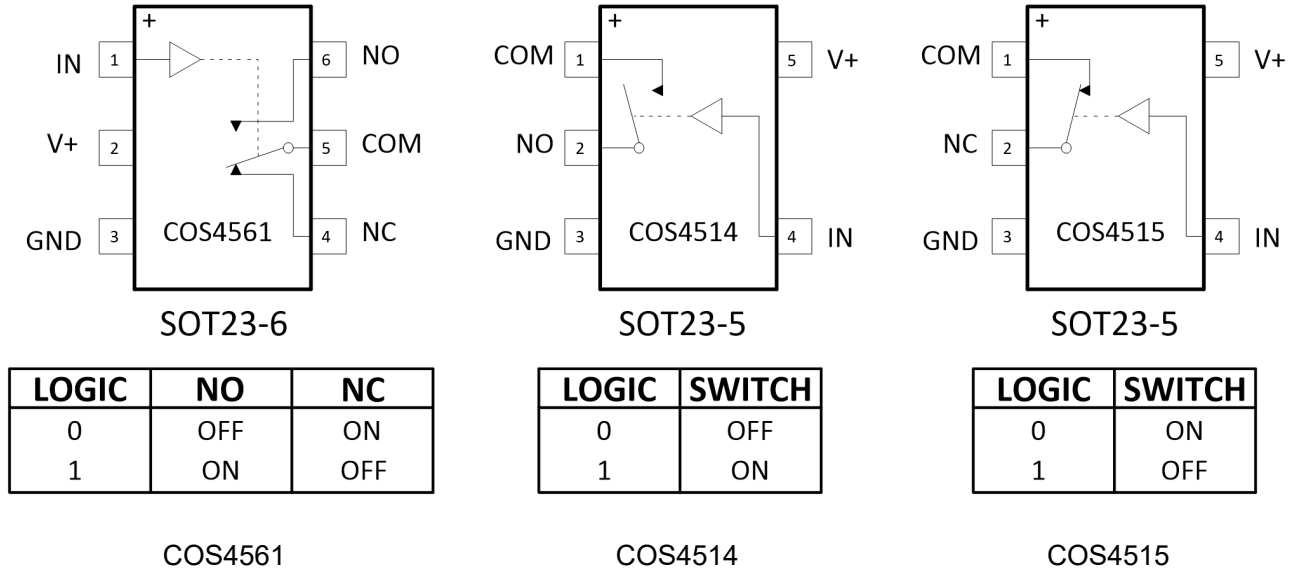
+
IN 1
V+ 2
GND 3
6 NO
5 COM
4 NC
COS4561

SOT23-6

| LOGIC | NO | NC |
|---|---|---|
| 0 | OFF | ON |
| 1 | ON | OFF |

COS4561

+
COM 1
NO 2
GND 3
5 V+
4 IN
COS4514

SOT23-5

| LOGIC | SWITCH |
|---|---|
| 0 | OFF |
| 1 | ON |

COS4514

+
COM 1
NC 2
GND 3
5 V+
4 IN
COS4515

SOT23-5

| LOGIC | SWITCH |
|---|---|
| 0 | ON |
| 1 | OFF |

COS4515